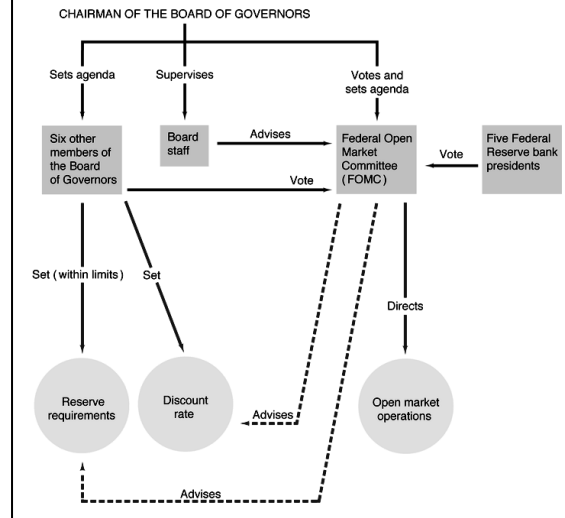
CHAIRMAN OF THE BOARD OF GOVERNORS

Sets agenda

Supervises

Votes and sets agenda

Six other members of the Board of Governors

Board staff

Advises

Federal Open Market Committee (FOMC)

Vote

Five Federal Reserve bank presidents

Vote

Set (within limits)

Set

Directs

Reserve requirements

Discount rate

Advises

Open market operations

Advises